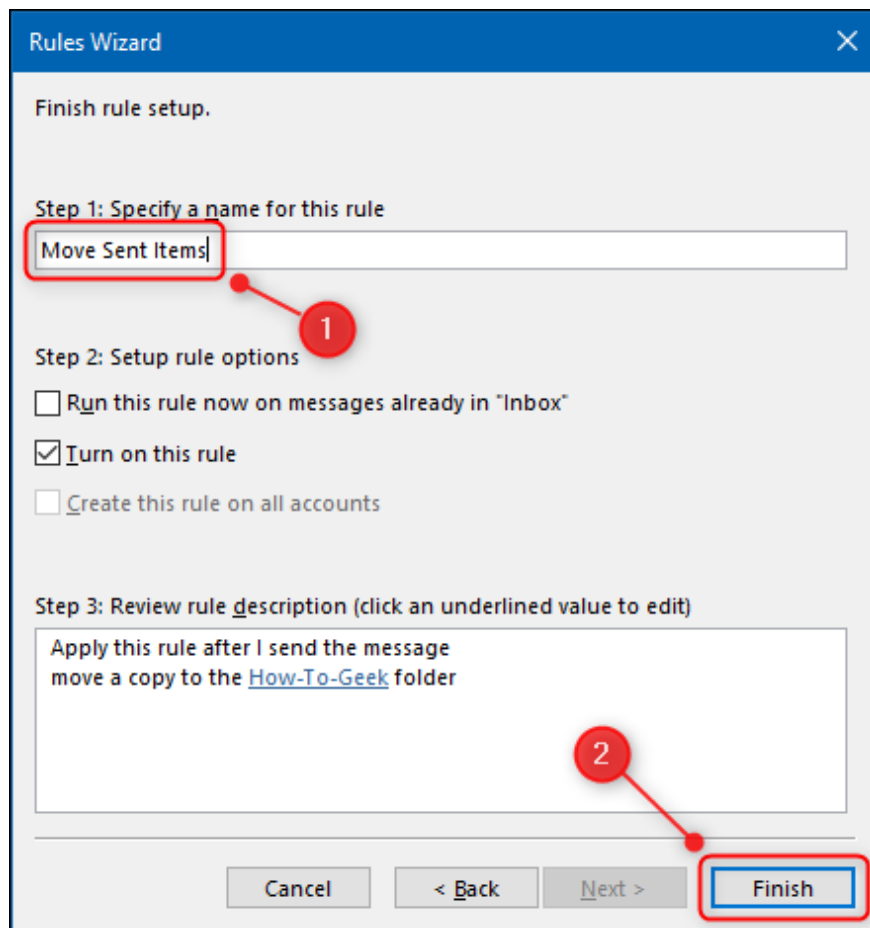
Rules Wizard

Finish rule setup.

Step 1: Specify a name for this rule

Move Sent Items

1

Step 2: Setup rule options

Run this rule now on messages already in "Inbox"

Turn on this rule

Create this rule on all accounts

Step 3: Review rule description (click an underlined value to edit)

Apply this rule after I send the message
move a copy to the How-To-Geek folder

2

Cancel

< Back

Next >

Finish